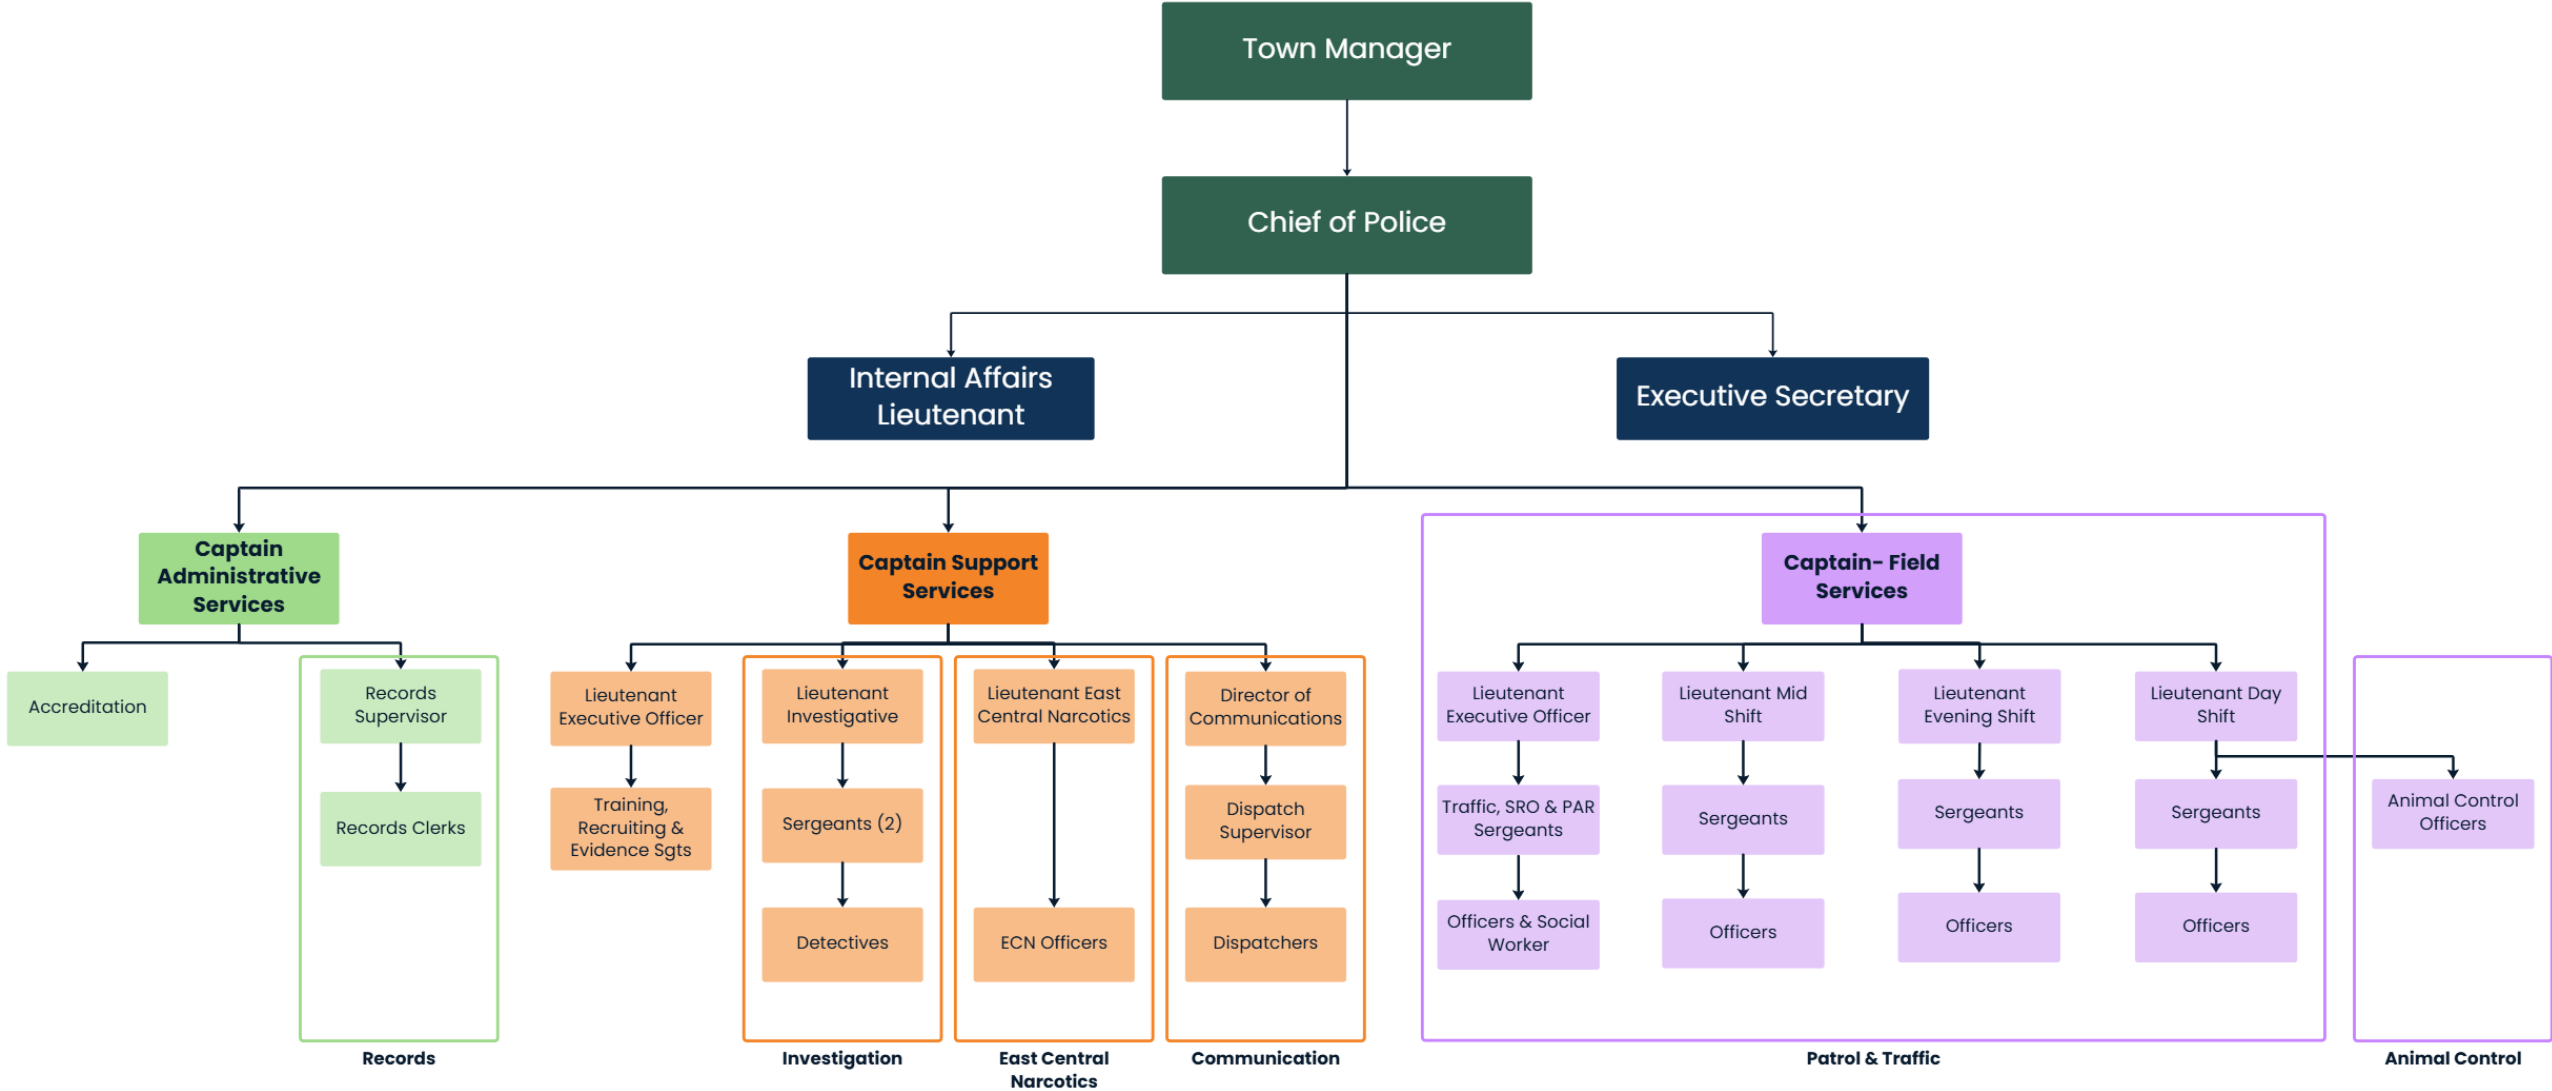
Town Manager

Chief of Police

Internal Affairs Lieutenant

Executive Secretary

Captain Administrative Services

Accreditation

Records Supervisor

Records Clerks

Records

Captain Support Services

Lieutenant Executive Officer

Training, Recruiting & Evidence Sgts

Lieutenant Investigative

Sergeants (2)

Detectives

Investigation

Lieutenant East Central Narcotics

ECN Officers

East Central Narcotics

Director of Communications

Dispatch Supervisor

Dispatchers

Communication

Captain- Field Services

Lieutenant Executive Officer

Traffic, SRO & PAR Sergeants

Officers & Social Worker

Lieutenant Mid Shift

Sergeants

Officers

Lieutenant Evening Shift

Sergeants

Officers

Lieutenant Day Shift

Sergeants

Officers

Patrol & Traffic

Animal Control Officers

Animal Control